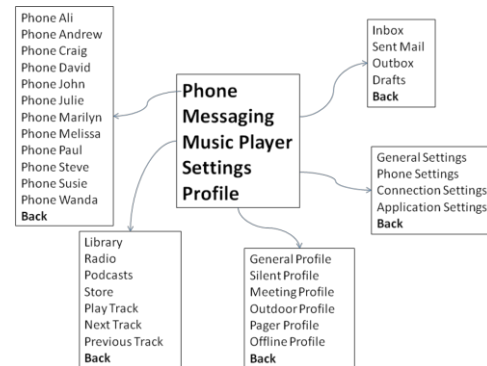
Phone Ali
Phone Andrew
Phone Craig
Phone David
Phone John
Phone Julie
Phone Marilyn
Phone Melissa
Phone Paul
Phone Steve
Phone Susie
Phone Wanda
Back

Phone
Messaging
Music Player
Settings
Profile

Inbox
Sent Mail
Outbox
Drafts
Back

General Settings
Phone Settings
Connection Settings
Application Settings
Back

Library
Radio
Podcasts
Store
Play Track
Next Track
Previous Track
Back

General Profile
Silent Profile
Meeting Profile
Outdoor Profile
Pager Profile
Offline Profile
Back